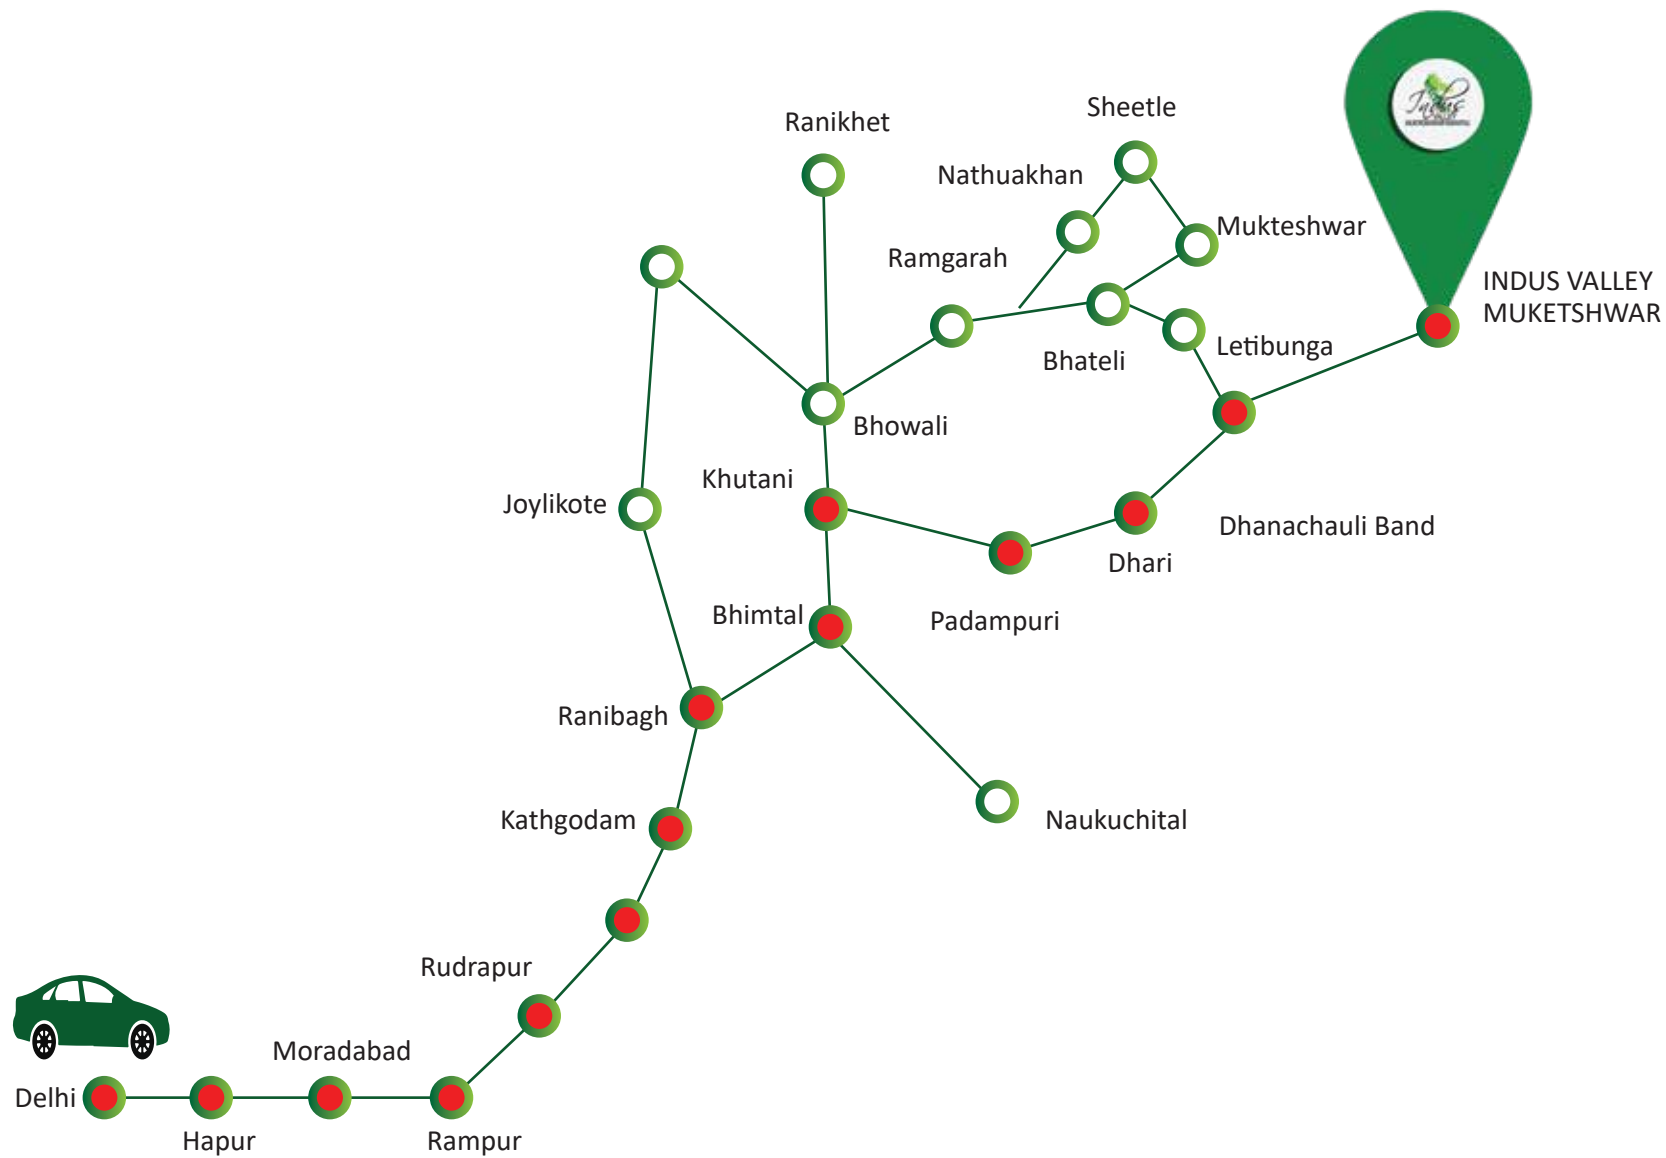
Ranikhet

Sheetle

Nathuakhan

Mukteshwar

Ramgarah

INDUS VALLEY MUKETSHWAR

Bhateli

Letibunga

Bhowali

Khutani

Joylikote

Dhanachauli Band

Dhari

Bhimtal

Padampuri

Ranibagh

Kathgodam

Naukuchital

Rudrapur

Moradabad

Delhi

Hapur

Rampur